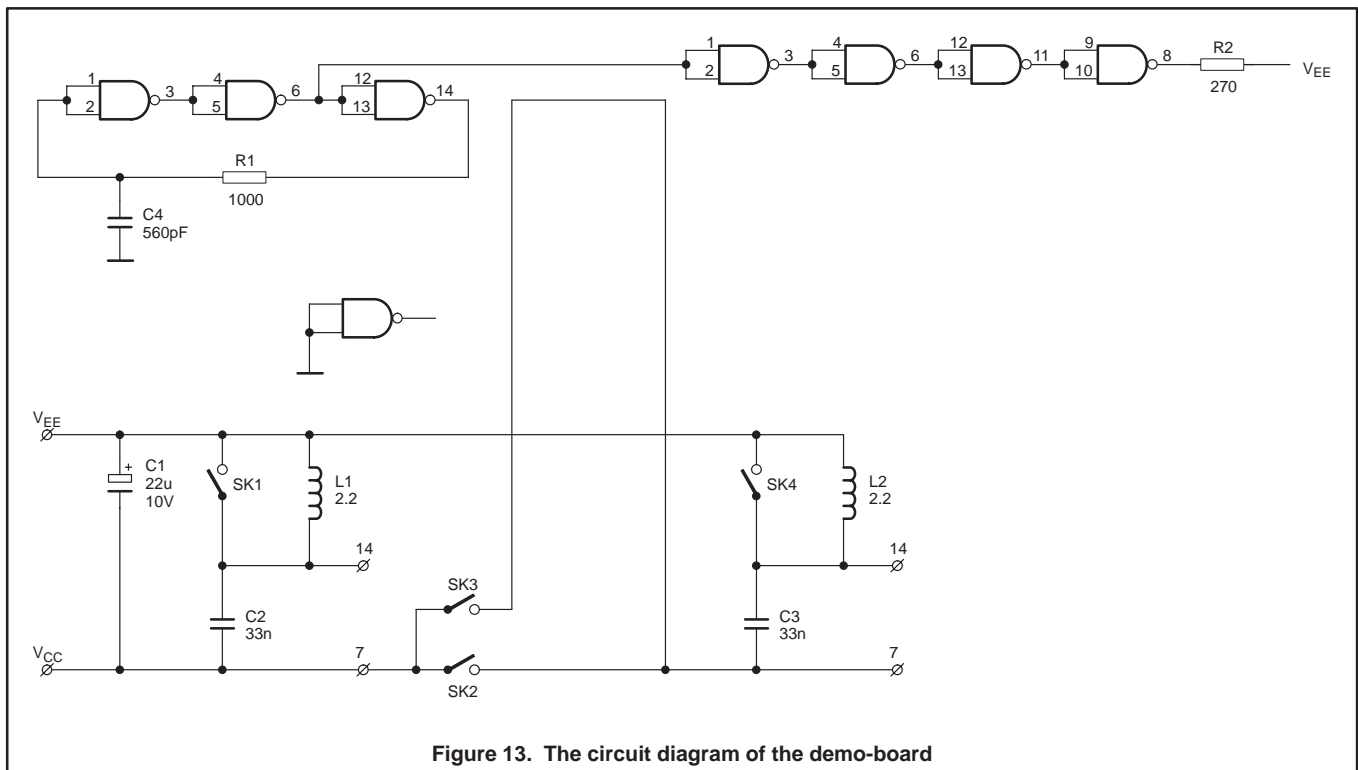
1
2
3
4
5
6
12
13
14
R1
1000
C4
560pF
1
2
3
4
5
6
12
13
11
9
10
8
R2
270
$V_{EE}$
$V_{EE}$
+
C1
22u
10V
SK1
L1
2.2
14
C2
33n
$V_{CC}$
7
SK3
SK2
SK4
L2
2.2
14
C3
33n
7

**Figure 13. The circuit diagram of the demo-board**